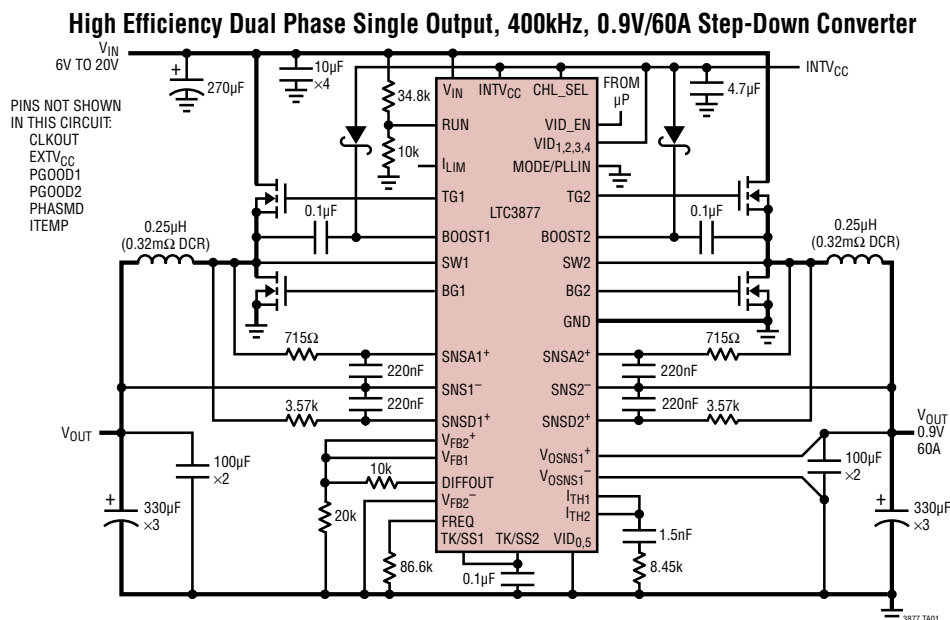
High Efficiency Dual Phase Single Output, 400kHz, 0.9V/60A Step-Down Converter

$V_{IN}$
6V TO 20V

PINS NOT SHOWN IN THIS CIRCUIT:
CLKOUT
$EXTV_{CC}$
PGOOD1
PGOOD2
PHASMD
ITEMP

270µF
10µF
×4
34.8k
10k
4.7µF
$INTV_{CC}$
FROM µP

$V_{IN}$
$INTV_{CC}$
CHL_SEL
RUN
VID_EN
$VID_{1,2,3,4}$
$I_{LIM}$
MODE/PLLIN
TG1
TG2
LTC3877
BOOST1
BOOST2
SW1
SW2
BG1
BG2
GND
$SNSA1^+$
$SNSA2^+$
$SNS1^-$
$SNS2^-$
$SNSD1^+$
$SNSD2^+$
$V_{FB2}^+$
$V_{FB1}$
DIFFOUT
$V_{FB2}^-$
FREQ
TK/SS1
TK/SS2
$V_{OSNS1}^+$
$V_{OSNS1}^-$
$I_{TH1}$
$I_{TH2}$
$VID_{0,5}$

0.1µF
0.1µF
0.25µH
(0.32mΩ DCR)
0.25µH
(0.32mΩ DCR)
715Ω
715Ω
220nF
220nF
220nF
220nF
3.57k
3.57k
$V_{OUT}$
$V_{OUT}$
0.9V
60A
100µF
×2
100µF
×2
10k
20k
330µF
×3
330µF
×3
1.5nF
8.45k
86.6k
0.1µF
3877 TA01